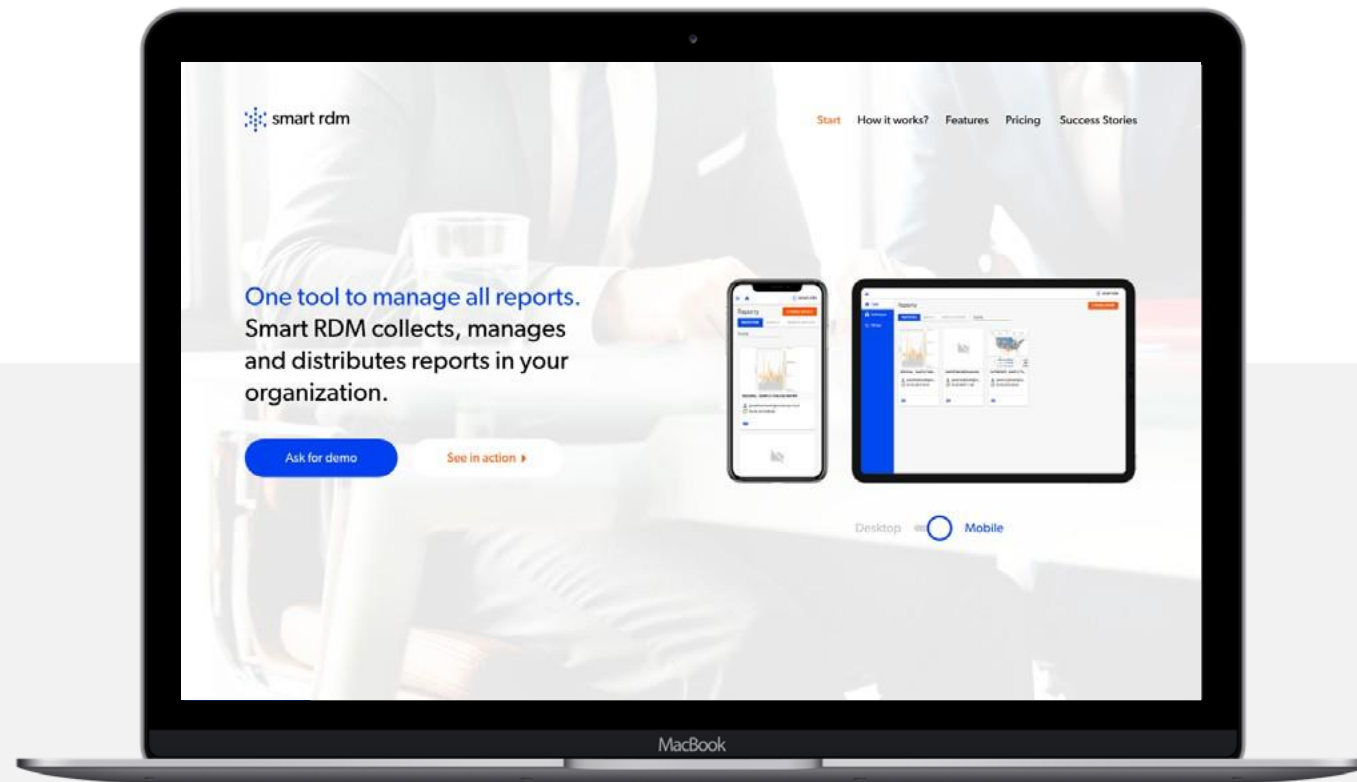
smart rdm

Start How it works? Features Pricing Success Stories

One tool to manage all reports.
Smart RDM collects, manages and distributes reports in your organization.

Ask for demo

See in action ▸

Reports

Reports

Desktop Mobile

MacBook